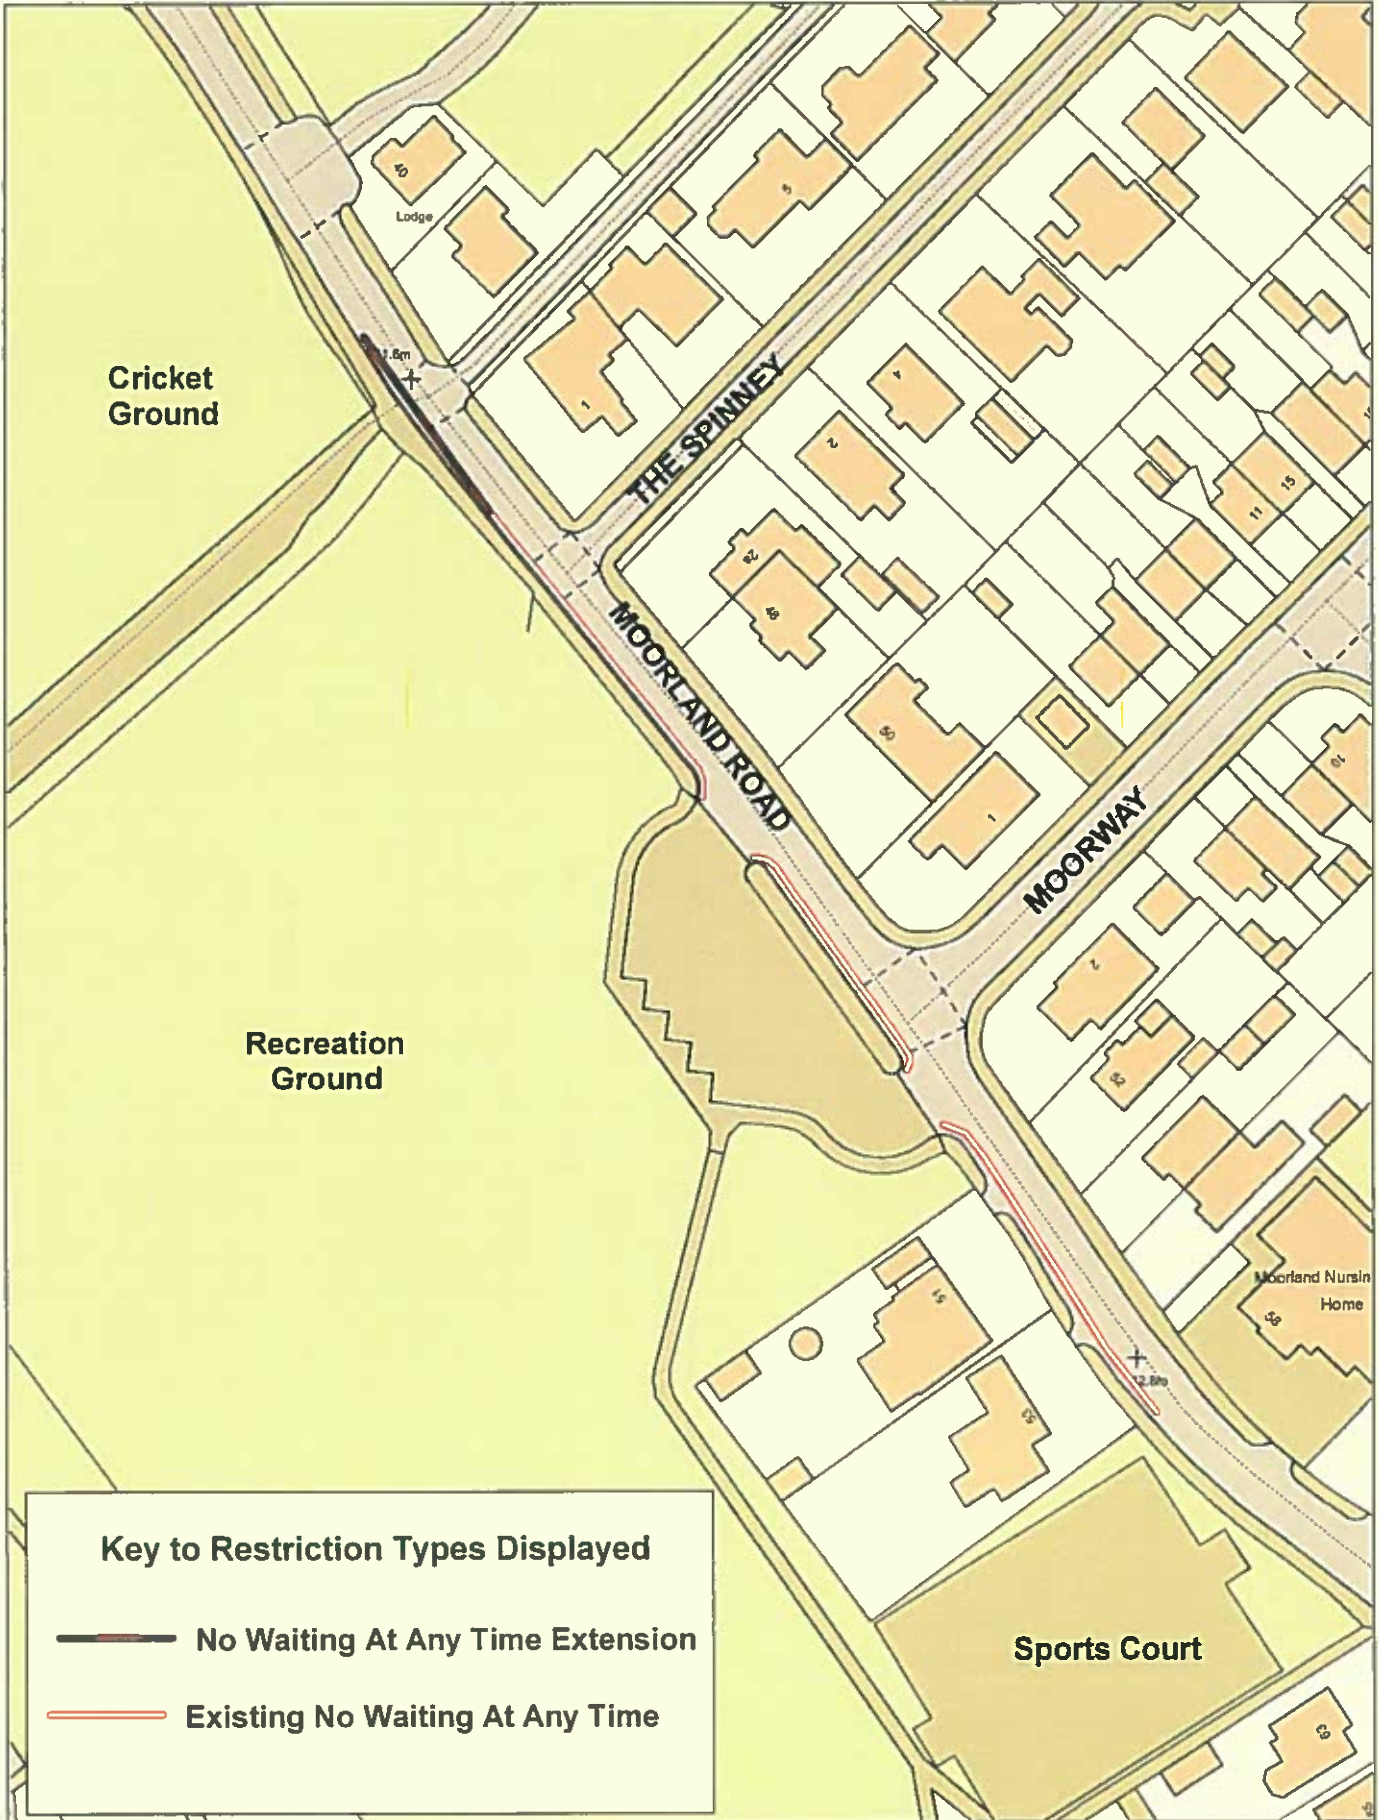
40
Lodge
5
Cricket Ground
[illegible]1.6m
1
THE SPINNEY
4
2
28
48
MOORLAND ROAD
50
1
11
15
MOORWAY
10
Recreation Ground
2
52
Moorland Nursin
Home
58
51
53
12.8m
Key to Restriction Types Displayed
No Waiting At Any Time Extension
Existing No Waiting At Any Time
Sports Court
63